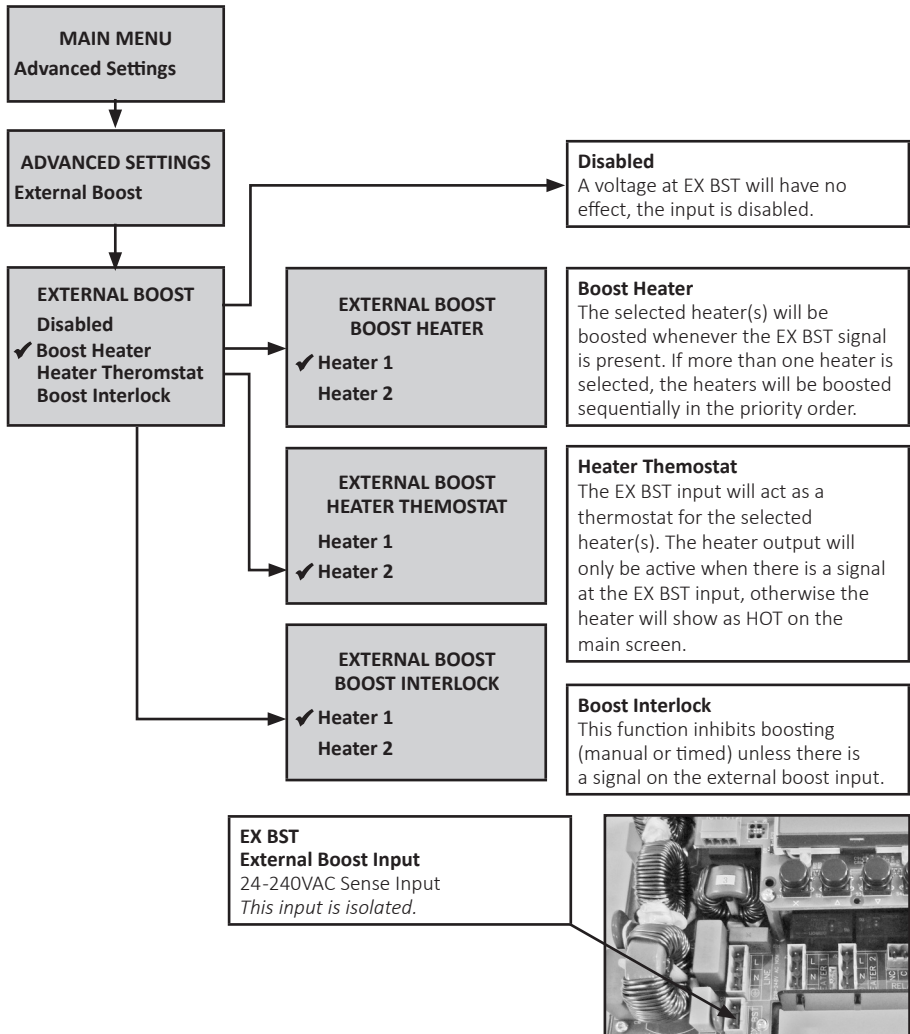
MAIN MENU
Advanced Settings

ADVANCED SETTINGS
External Boost

EXTERNAL BOOST
Disabled
✔ Boost Heater
Heater Theromstat
Boost Interlock

Disabled
A voltage at EX BST will have no effect, the input is disabled.

EXTERNAL BOOST
BOOST HEATER
✔ Heater 1
Heater 2

Boost Heater
The selected heater(s) will be boosted whenever the EX BST signal is present. If more than one heater is selected, the heaters will be boosted sequentially in the priority order.

EXTERNAL BOOST
HEATER THEMOSTAT
Heater 1
✔ Heater 2

Heater Themostat
The EX BST input will act as a thermostat for the selected heater(s). The heater output will only be active when there is a signal at the EX BST input, otherwise the heater will show as HOT on the main screen.

EXTERNAL BOOST
BOOST INTERLOCK
✔ Heater 1
Heater 2

Boost Interlock
This function inhibits boosting (manual or timed) unless there is a signal on the external boost input.

EX BST
External Boost Input
24-240VAC Sense Input
*This input is isolated.*